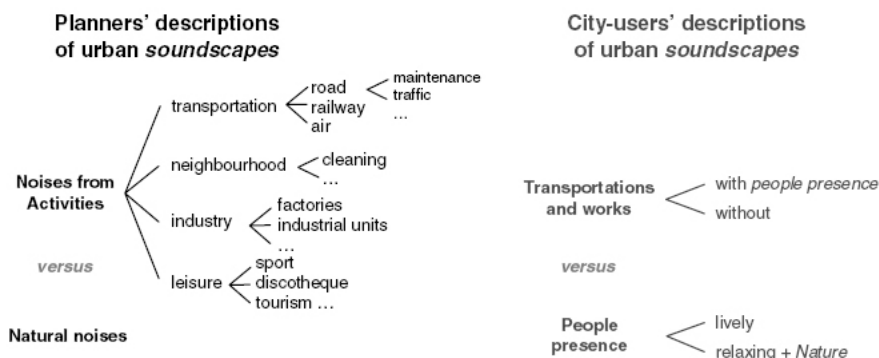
Planners' descriptions of urban *soundscapes*

Noises from Activities

transportation

road

maintenance

traffic

...

railway

air

neighbourhood

cleaning

...

industry

factories

industrial units

...

leisure

sport

discotheque

tourism ...

versus

Natural noises

City-users' descriptions of urban *soundscapes*

Transportations and works

with *people presence*

without

versus

People presence

lively

relaxing + *Nature*